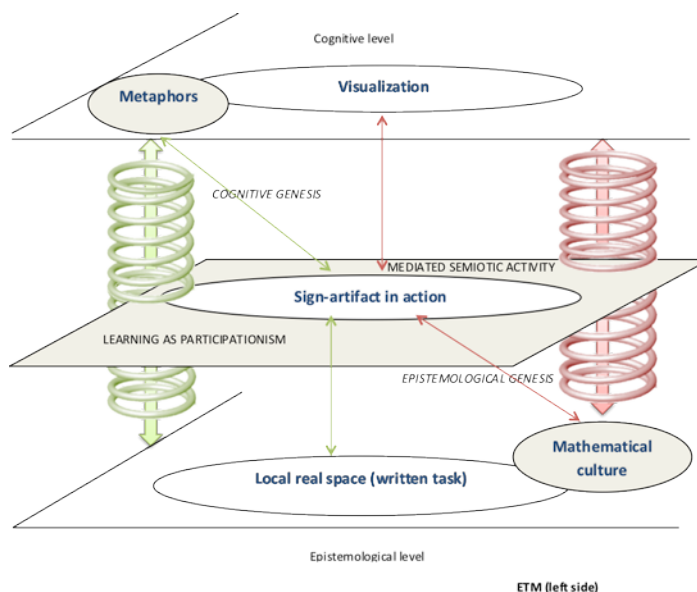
Cognitive level

Metaphors

Visualization

COGNITIVE GENESIS

MEDIATED SEMIOTIC ACTIVITY

Sign-artifact in action

LEARNING AS PARTICIPATIONISM

EPISTEMOLOGICAL GENESIS

Mathematical culture

Local real space (written task)

Epistemological level

ETM (left side)